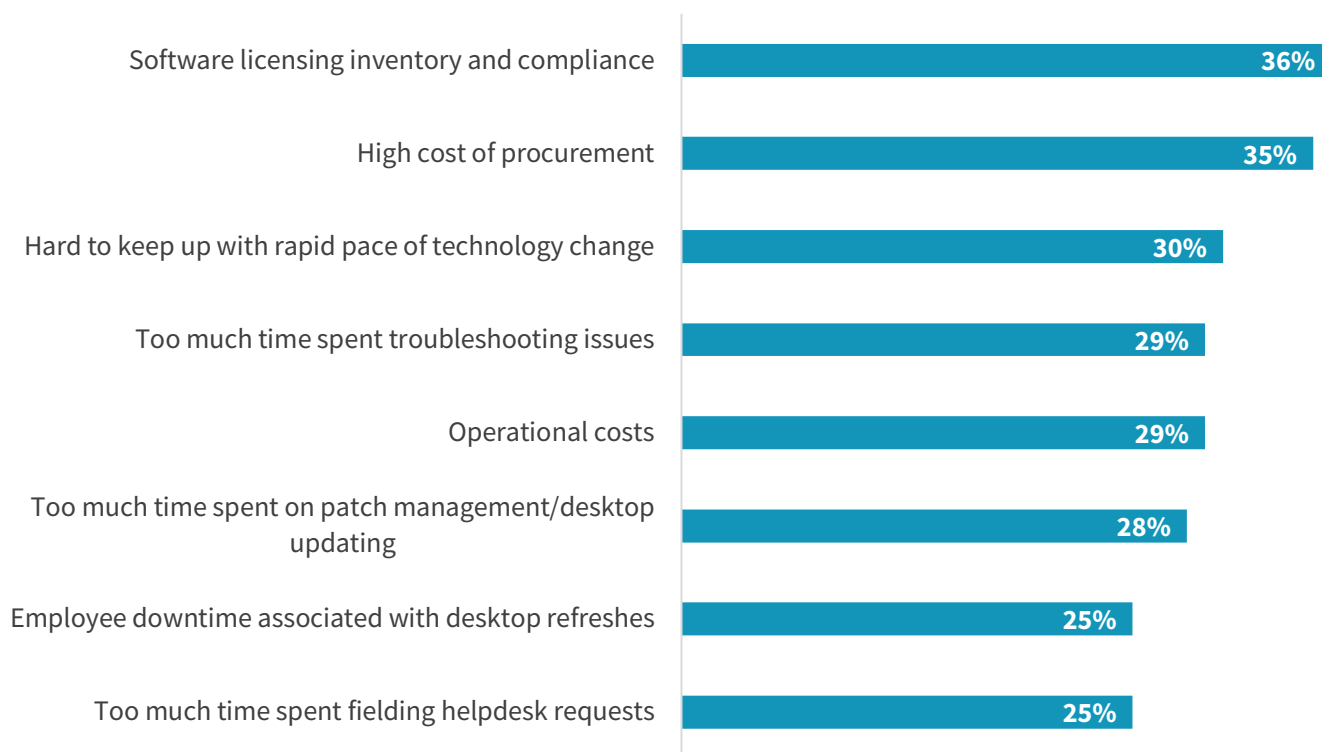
| Category | Percentage |
|---|---|
| Software licensing inventory and compliance | 36% |
| High cost of procurement | 35% |
| Hard to keep up with rapid pace of technology change | 30% |
| Too much time spent troubleshooting issues | 29% |
| Operational costs | 29% |
| Too much time spent on patch management/desktop updating | 28% |
| Employee downtime associated with desktop refreshes | 25% |
| Too much time spent fielding helpdesk requests | 25% |